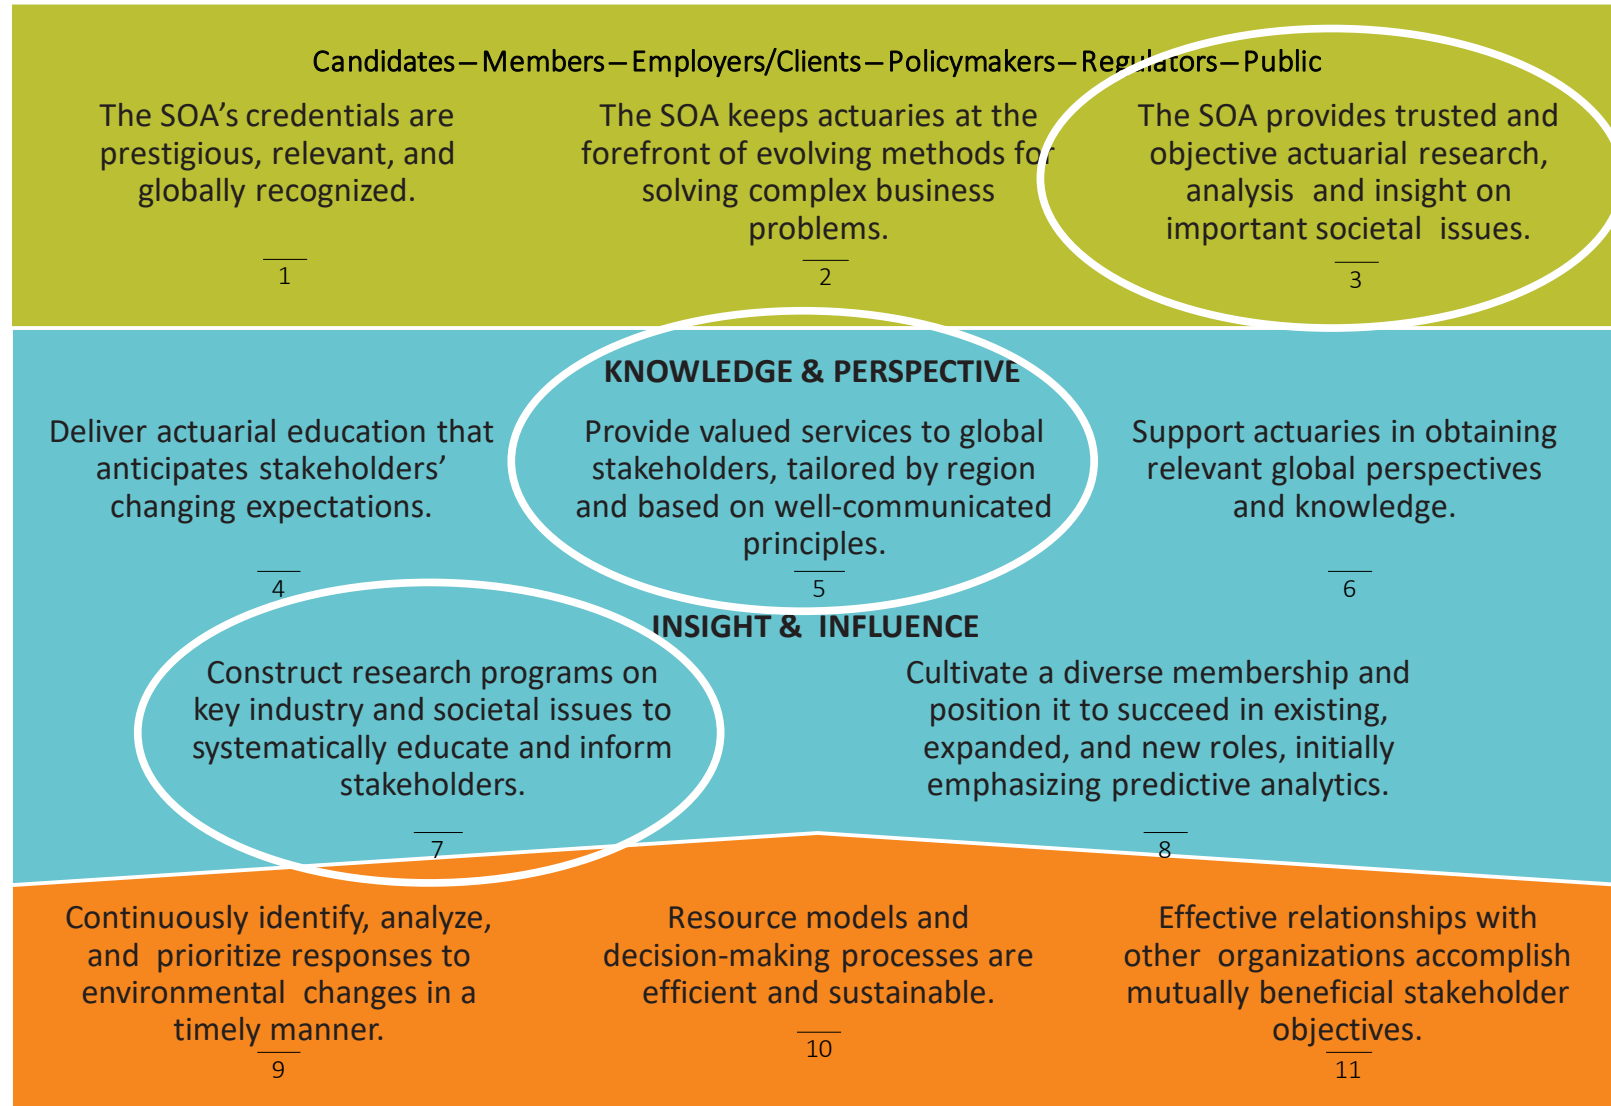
Candidates—Members—Employers/Clients—Policymakers—Regulators—Public

The SOA's credentials are prestigious, relevant, and globally recognized.

1

The SOA keeps actuaries at the forefront of evolving methods for solving complex business problems.

2

The SOA provides trusted and objective actuarial research, analysis and insight on important societal issues.

3

KNOWLEDGE & PERSPECTIVE

Deliver actuarial education that anticipates stakeholders' changing expectations.

4

Provide valued services to global stakeholders, tailored by region and based on well-communicated principles.

5

Support actuaries in obtaining relevant global perspectives and knowledge.

6

INSIGHT & INFLUENCE

Construct research programs on key industry and societal issues to systematically educate and inform stakeholders.

7

Cultivate a diverse membership and position it to succeed in existing, expanded, and new roles, initially emphasizing predictive analytics.

8

Continuously identify, analyze, and prioritize responses to environmental changes in a timely manner.

9

Resource models and decision-making processes are efficient and sustainable.

10

Effective relationships with other organizations accomplish mutually beneficial stakeholder objectives.

11